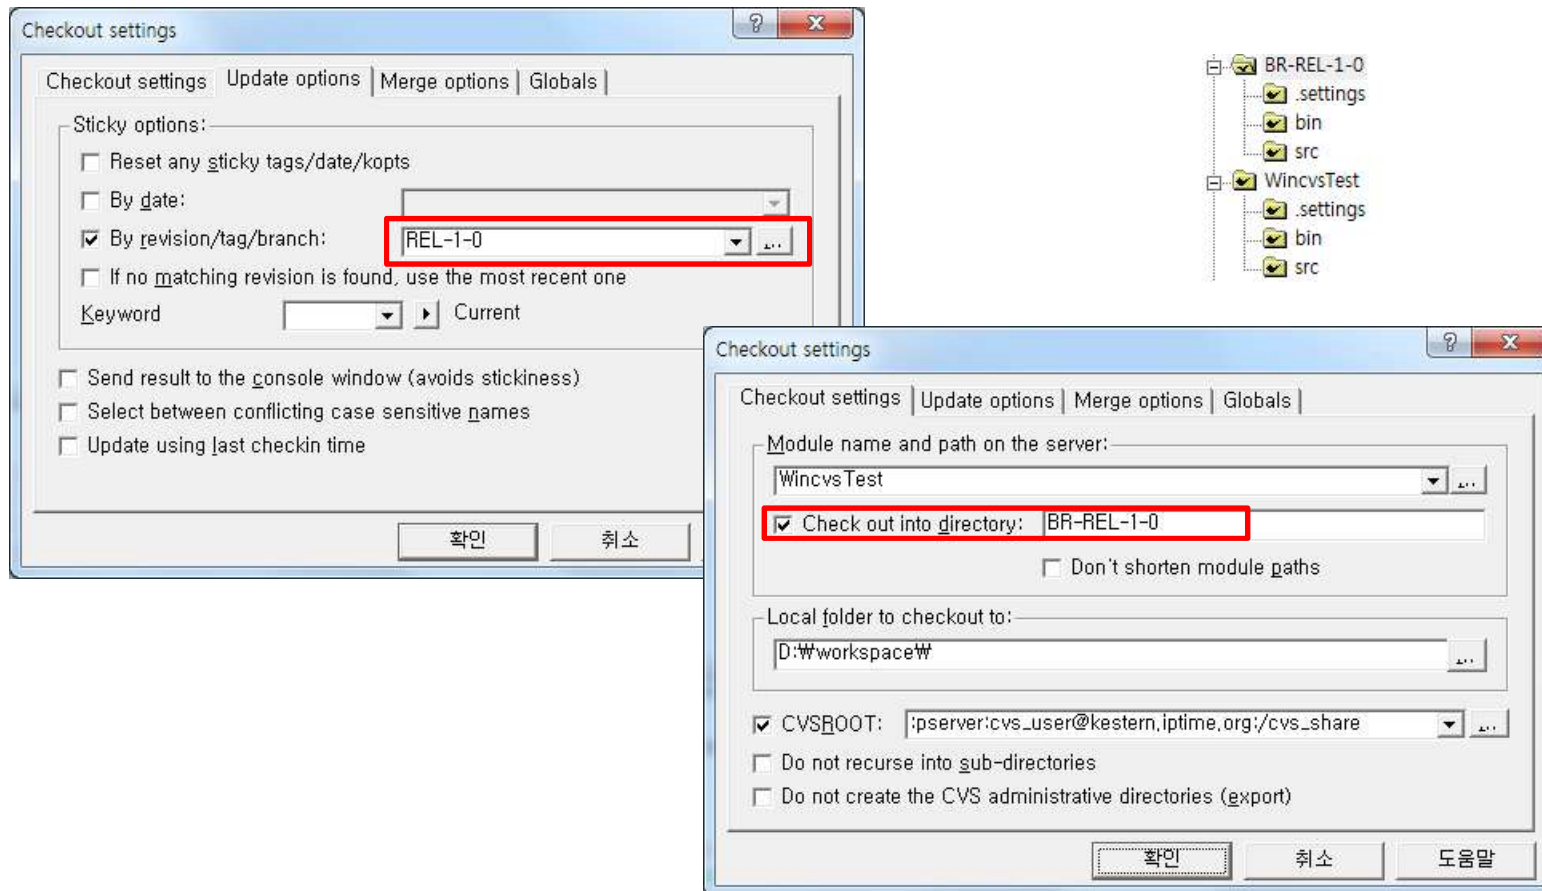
Checkout settings

? X

Checkout settings | Update options | Merge options | Globals |

Sticky options:

Reset any sticky tags/date/kopts

By date:

By revision/tag/branch: REL-1-0 ...

If no matching revision is found, use the most recent one

Keyword Current

Send result to the console window (avoids stickiness)

Select between conflicting case sensitive names

Update using last checkin time

확인 취소

BR-REL-1-0
.settings
bin
src
WincvsTest
.settings
bin
src

Checkout settings

? X

Checkout settings | Update options | Merge options | Globals |

Module name and path on the server:

WincvsTest ...

Check out into directory: BR-REL-1-0

Don't shorten module paths

Local folder to checkout to:

D:₩workspace₩ ...

CVSROOT: :pserver:cvs_user@kestern.iptime.org:/cvs_share ...

Do not recurse into sub-directories

Do not create the CVS administrative directories (export)

확인 취소 도움말